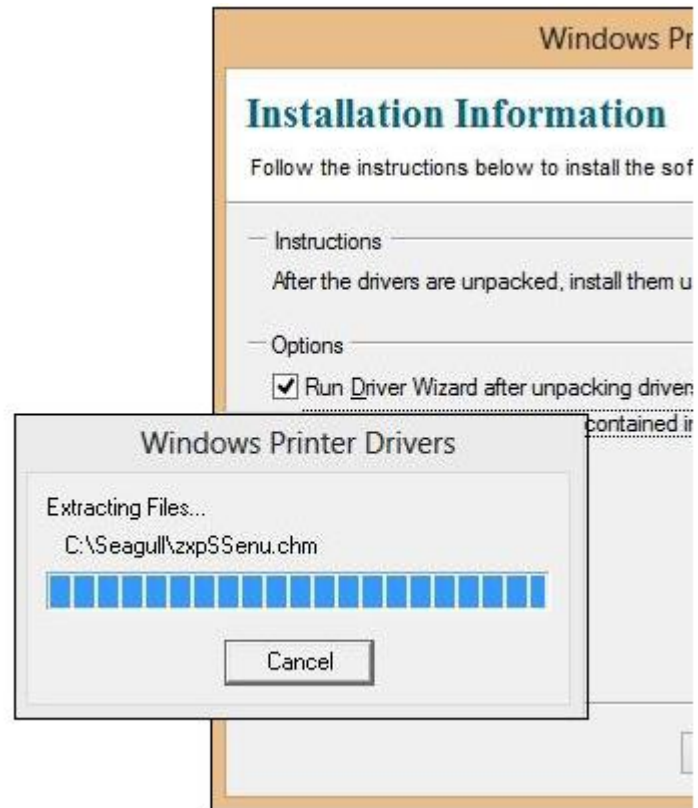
Windows Pr

Installation Information

Follow the instructions below to install the sof

Instructions

After the drivers are unpacked, install them u

Options

Run Driver Wizard after unpacking drivers

contained i

Windows Printer Drivers

Extracting Files...

C:\Seagull\zxpSSenu.chm

Cancel